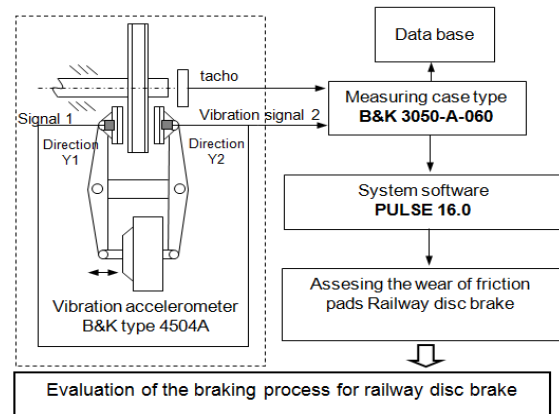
Data base

tacho

Measuring case type
B&K 3050-A-060

Signal 1

Vibration signal 2

Direction Y1

Direction Y2

System software
PULSE 16.0

Assesing the wear of friction pads Railway disc brake

Vibration accelerometer
B&K type 4504A

Evaluation of the braking process for railway disc brake